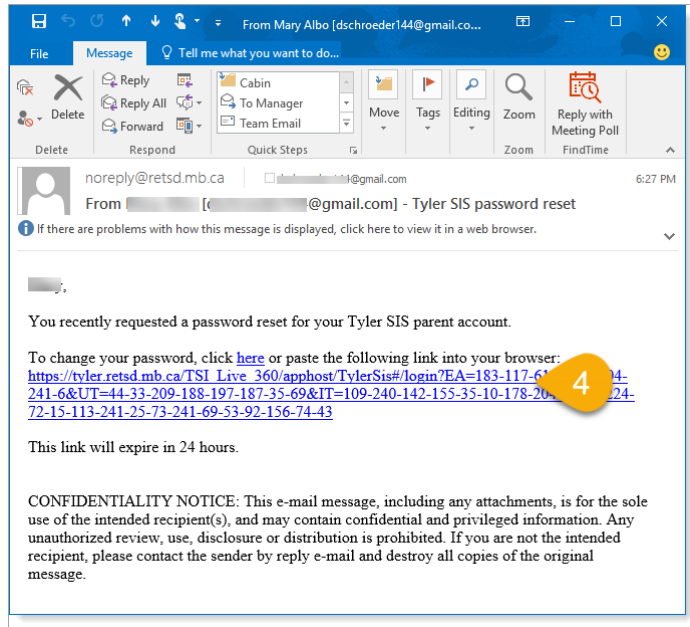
From Mary Albo [dschroeder144@gmail.co...

File Message Tell me what you want to do...

Delete Reply Reply All Forward Cabin To Manager Team Email Move Tags Editing Zoom Reply with Meeting Poll

Delete Respond Quick Steps Zoom FindTime

noreply@retsd.mb.ca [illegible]@gmail.com 6:27 PM

From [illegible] [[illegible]@gmail.com] - Tyler SIS password reset

If there are problems with how this message is displayed, click here to view it in a web browser.

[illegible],

You recently requested a password reset for your Tyler SIS parent account.

To change your password, click here or paste the following link into your browser: https://tyler.retsd.mb.ca/TSI_Live_360/apphost/TylerSis#/login?EA=183-117-6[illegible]04-241-6&UT=44-33-209-188-197-187-35-69&IT=109-240-142-155-35-10-178-20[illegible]24-72-15-113-241-25-73-241-69-53-92-156-74-43

4

This link will expire in 24 hours.

CONFIDENTIALITY NOTICE: This e-mail message, including any attachments, is for the sole use of the intended recipient(s), and may contain confidential and privileged information. Any unauthorized review, use, disclosure or distribution is prohibited. If you are not the intended recipient, please contact the sender by reply e-mail and destroy all copies of the original message.